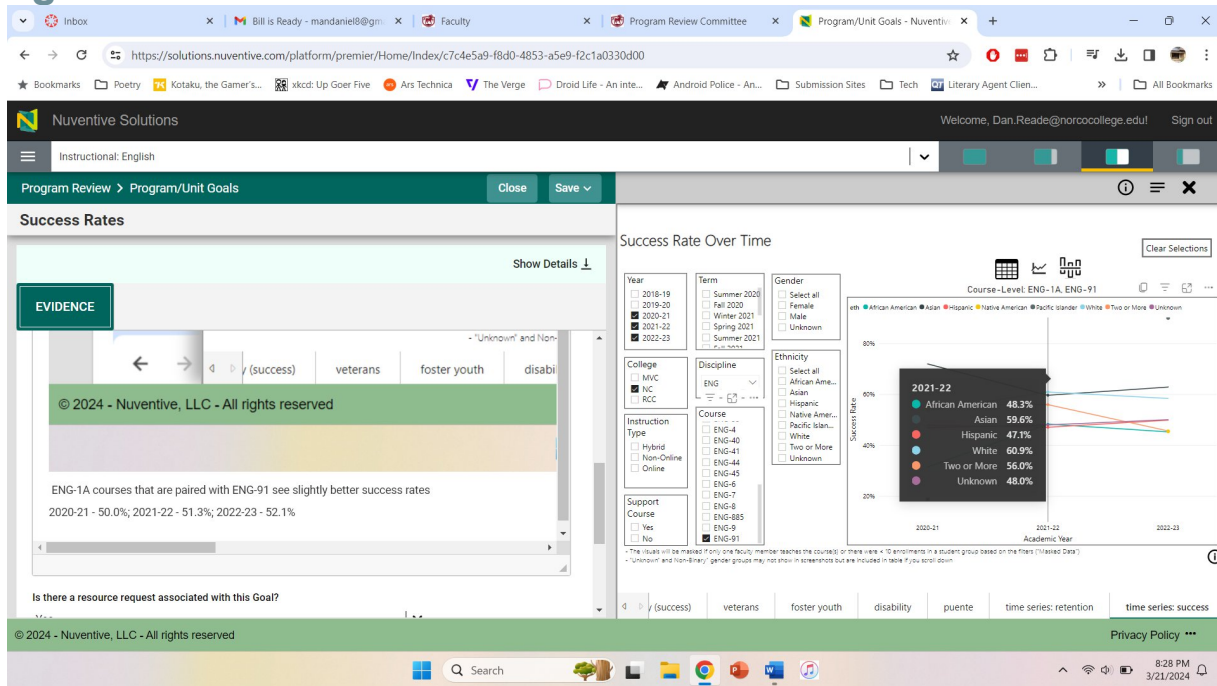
Inbox | Bill is Ready - mandaniel8@gm | Faculty | Program Review Committee | Program/Unit Goals - Nuventiv

https://solutions.nuventive.com/platform/premier/Home/Index/c7c4e5a9-f8d0-4853-a5e9-f2c1a0330d00

Bookmarks | Poetry | Kotaku, the Gamer's... | xkcd: Up Goer Five | Ars Technica | The Verge | Droid Life - An inte... | Android Police - An... | Submission Sites | Tech | Literary Agent Clien... | All Bookmarks

Nuventive Solutions

Welcome, Dan.Reade@norcocollege.edu! Sign out

Instructional: English

Program Review > Program/Unit Goals

Close | Save

Success Rates

Show Details

EVIDENCE

- "Unknown" and Non-

y (success) | veterans | foster youth | disabi

© 2024 - Nuventive, LLC - All rights reserved

ENG-1A courses that are paired with ENG-91 see slightly better success rates

2020-21 - 50.0%; 2021-22 - 51.3%; 2022-23 - 52.1%

Is there a resource request associated with this Goal?

Success Rate Over Time

Clear Selections

Year
2018-19
2019-20
2020-21
2021-22
2022-23

Term
Summer 2020
Fall 2020
Winter 2021
Spring 2021
Summer 2021

Gender
Select all
Female
Male
Unknown

College
MVC
NC
RCC

Discipline
ENG

Ethnicity
Select all
African Ame...
Asian
Hispanic
Native Amer...
Pacific Islan...
White
Two or More
Unknown

Instruction Type
Hybrid
Non-Online
Online

Course
ENG-4
ENG-40
ENG-41
ENG-44
ENG-45
ENG-6
ENG-7
ENG-8
ENG-885
ENG-9
ENG-91

Support Course
Yes
No

Course-Level: ENG-1A, ENG-91

eth ● African American ● Asian ● Hispanic ● Native American ● Pacific Islander ● White ● Two or More ● Unknown

80%
60%
40%
20%
Success Rate

2021-22
African American 48.3%
Asian 59.6%
Hispanic 47.1%
White 60.9%
Two or More 56.0%
Unknown 48.0%

2020-21 | 2021-22 | 2022-23
Academic Year

- The visuals will be masked if only one faculty member teaches the course(s) or there were < 10 enrollments in a student group based on the filters ("Masked Data")
- "Unknown" and Non-Binary" gender groups may not show in screenshots but are included in table if you scroll down

y (success) | veterans | foster youth | disability | puente | time series: retention | time series: success

© 2024 - Nuventive, LLC - All rights reserved

Privacy Policy

Search

8:28 PM
3/21/2024